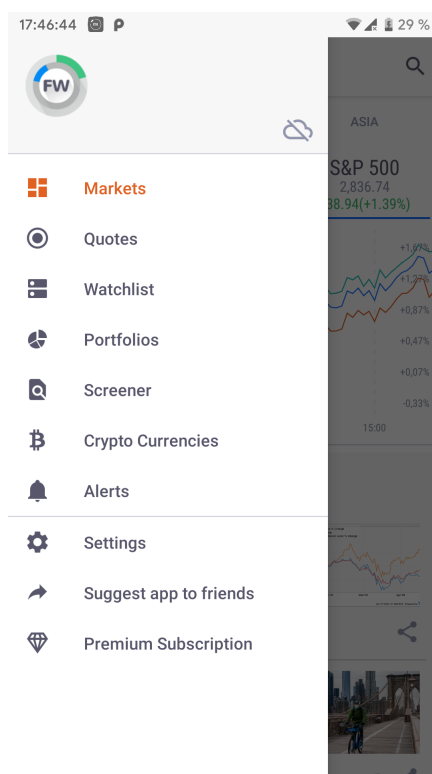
17:46:44 P 29 %

FW

Markets
Quotes
Watchlist
Portfolios
Screener
Crypto Currencies
Alerts
Settings
Suggest app to friends
Premium Subscription

ASIA
S&P 500
2,836.74
38.94(+1.39%)
+1,4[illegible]
+1,2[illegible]
+0,87%
+0,47%
+0,07%
-0,33%
15:00